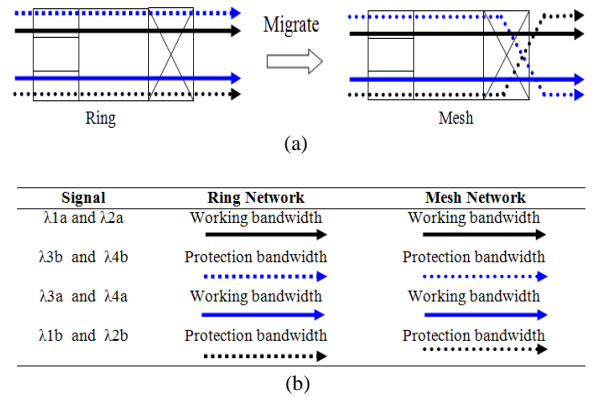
Migrate

Ring

Mesh

(a)

| Signal | Ring Network | Mesh Network |
|---|---|---|
| λ1a and λ2a | Working bandwidth | Working bandwidth |
| λ3b and λ4b | Protection bandwidth | Protection bandwidth |
| λ3a and λ4a | Working bandwidth | Working bandwidth |
| λ1b and λ2b | Protection bandwidth | Protection bandwidth |

(b)